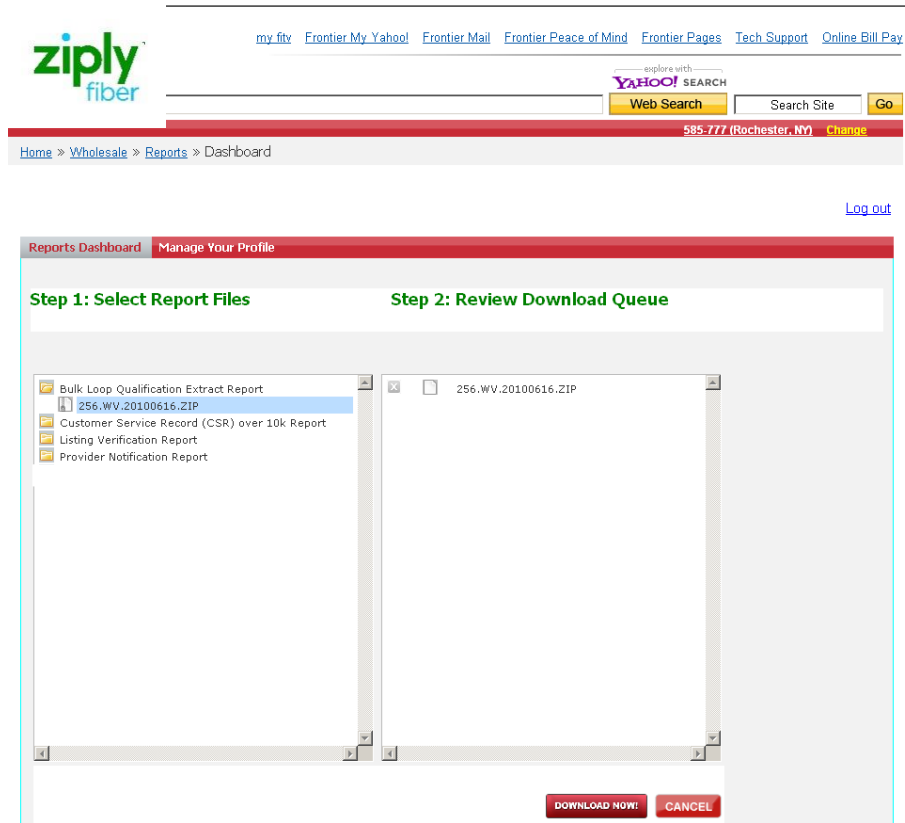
ziply fiber

my fitv Frontier My Yahoo! Frontier Mail Frontier Peace of Mind Frontier Pages Tech Support Online Bill Pay

explore with YAHOO! SEARCH

Web Search

Search Site

Go

585-777 (Rochester, NY) Change

Home » Wholesale » Reports » Dashboard

Log out

Reports Dashboard Manage Your Profile

Step 1: Select Report Files

Step 2: Review Download Queue

Bulk Loop Qualification Extract Report
256.WV.20100616.ZIP
Customer Service Record (CSR) over 10k Report
Listing Verification Report
Provider Notification Report

256.WV.20100616.ZIP

DOWNLOAD NOW!
CANCEL